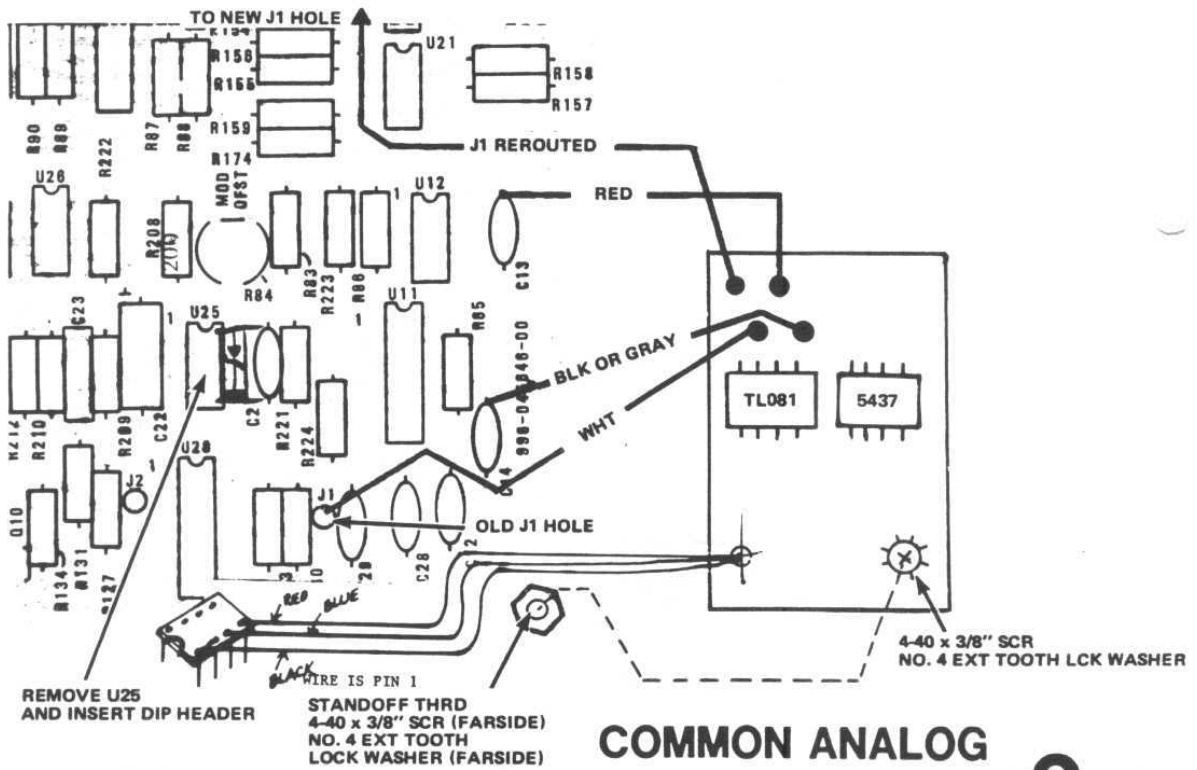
TO NEW J1 HOLE

R154
R156
R155
U21
R158
R157
R159
R174
R90
R89
R222
R87
R88
J1 REROUTED
U26
MOD OFST
1
U12
RED
R208
2(1K)
R84
R83
R223
R86
C13
U11
R85
C23
1
U25
1
990-04846-00
BLK OR GRAY
TL081
5437
R212
R210
R209
C22
C2
R221
R224
WHT
U28
J2
1
J1
Q10
4
R134
R131
R127
20
10
20
C28
2
OLD J1 HOLE
RED
BLUE
BLACK
WIRE IS PIN 1
4-40 x 3/8" SCR
NO. 4 EXT TOOTH LCK WASHER
REMOVE U25
AND INSERT DIP HEADER
STANDOFF THRD
4-40 x 3/8" SCR (FARSIDE)
NO. 4 EXT TOOTH
LOCK WASHER (FARSIDE)

COMMON ANALOG